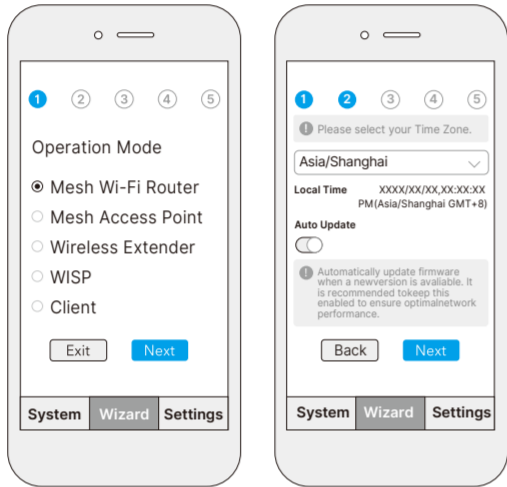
1 2 3 4 5

Operation Mode

Mesh Wi-Fi Router
Mesh Access Point
Wireless Extender
WISP
Client

Exit Next

System Wizard Settings

1 2 3 4 5

Please select your Time Zone.

Asia/Shanghai

Local Time XXXX/XX/XX,XX:XX:XX PM(Asia/Shanghai GMT+8)

Auto Update

Automatically update firmware when a newversion is avaliable. It is recommended tokeep this enabled to ensure optimalnetwork performance.

Back Next

System Wizard Settings